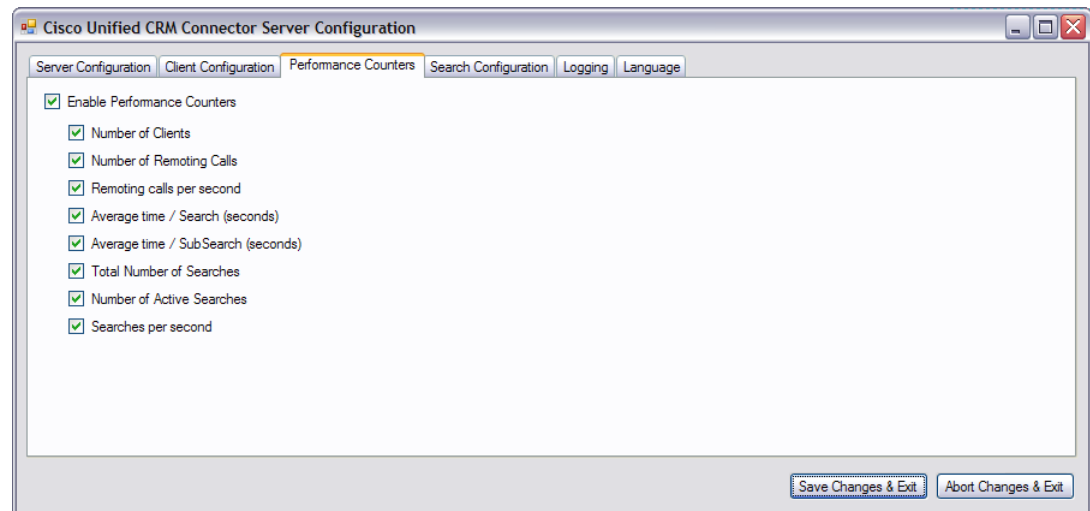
Cisco Unified CRM Connector Server Configuration

Server Configuration | Client Configuration | Performance Counters | Search Configuration | Logging | Language

Enable Performance Counters

Number of Clients

Number of Remoting Calls

Remoting calls per second

Average time / Search (seconds)

Average time / SubSearch (seconds)

Total Number of Searches

Number of Active Searches

Searches per second

Save Changes & Exit

Abort Changes & Exit